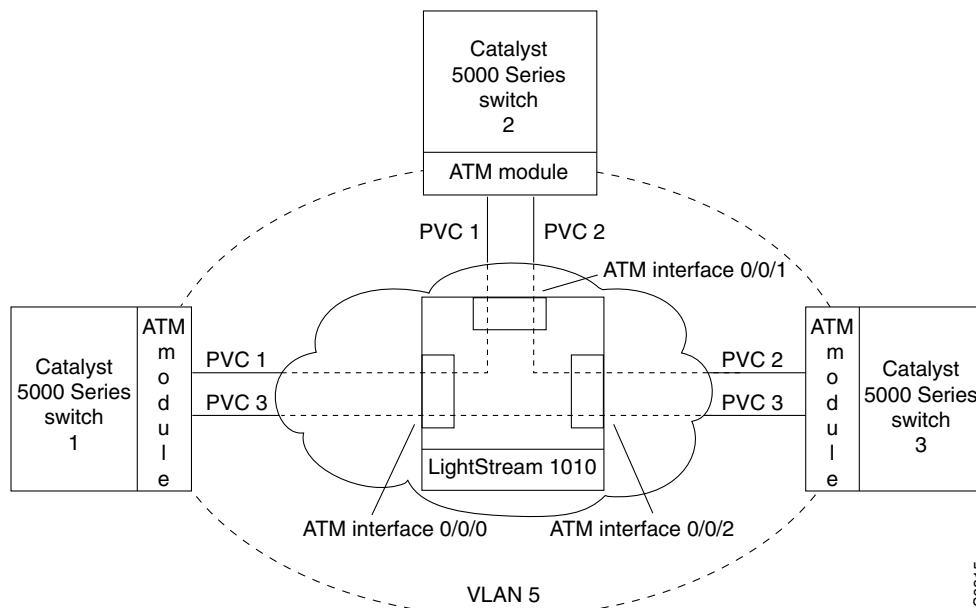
Catalyst 5000 Series switch 2

ATM module

PVC 1

PVC 2

ATM interface 0/0/1

ATM module

Catalyst 5000 Series switch 1

PVC 1

PVC 3

PVC 2

PVC 3

ATM module

Catalyst 5000 Series switch 3

LightStream 1010

ATM interface 0/0/0

ATM interface 0/0/2

VLAN 5

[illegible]